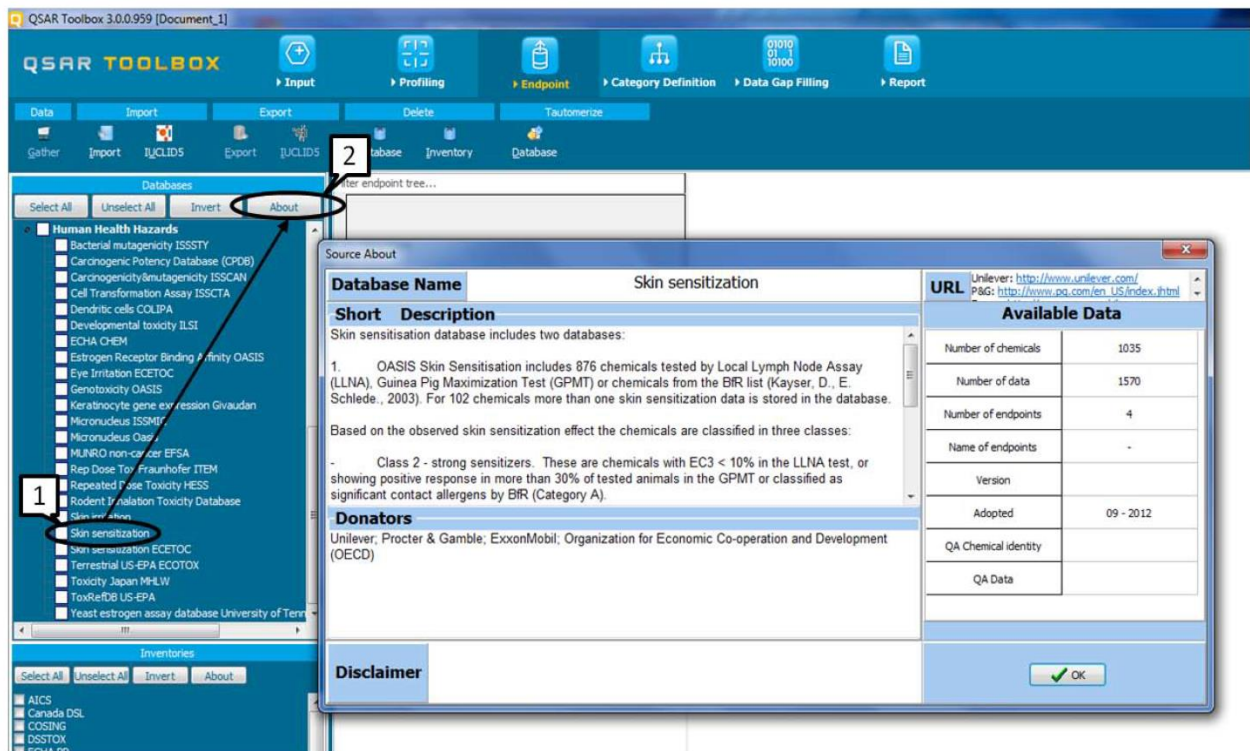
QSAR Toolbox 3.0.0.959 [Document_1]

QSAR TOOLBOX

Input
Profiling
Endpoint
Category Definition
Data Gap Filling
Report

Data
Import
Export
Delete
Tautomerize

Gather
Import
IUCLID5
Export
IUCLID5
Database
Inventory
Database

Databases
Select All
Unselect All
Invert
About

2

Filter endpoint tree...

Human Health Hazards
Bacterial mutagenicity ISSSTY
Carcinogenic Potency Database (CPDB)
Carcinogenicity&mutagenicity ISSCAN
Cell Transformation Assay ISSCTA
Dendritic cells COLIPA
Developmental toxicity ILSI
ECHA CHEM
Estrogen Receptor Binding Affinity OASIS
Eye Irritation ECETOC
Genotoxicity OASIS
Keratinocyte gene expression Givaudan
Micronucleus ISSMIC
Micronucleus OASIS
MUNRO non-cancer EFSA
Rep Dose Tox Fraunhofer ITEM
Repeated Dose Toxicity HESS
Rodent Inhalation Toxicity Database
Skin irritation
Skin sensitization
Skin sensitization ECETOC
Terrestrial US-EPA ECOTOX
Toxicity Japan MHLW
ToxRefDB US-EPA
Yeast estrogen assay database University of Tenn

1

Inventories
Select All
Unselect All
Invert
About

AICS
Canada DSL
COSING
DSSTOX
ECHA PR

Source About

Database Name
Skin sensitization

URL
Unilever: http://www.unilever.com/
P&G: http://www.pg.com/en_US/index.jhtml

Short Description
Skin sensitisation database includes two databases:

1. OASIS Skin Sensitisation includes 876 chemicals tested by Local Lymph Node Assay (LLNA), Guinea Pig Maximization Test (GPMT) or chemicals from the BfR list (Kayser, D., E. Schlede., 2003). For 102 chemicals more than one skin sensitization data is stored in the database.

Based on the observed skin sensitization effect the chemicals are classified in three classes:

- Class 2 - strong sensitizers. These are chemicals with EC3 < 10% in the LLNA test, or showing positive response in more than 30% of tested animals in the GPMT or classified as significant contact allergens by BfR (Category A).

Donators
Unilever; Procter & Gamble; ExxonMobil; Organization for Economic Co-operation and Development (OECD)

Available Data

| | |
|---|---|
| Number of chemicals | 1035 |
| Number of data | 1570 |
| Number of endpoints | 4 |
| Name of endpoints | - |
| Version | |
| Adopted | 09 - 2012 |
| QA Chemical identity | |
| QA Data | |

Disclaimer

OK